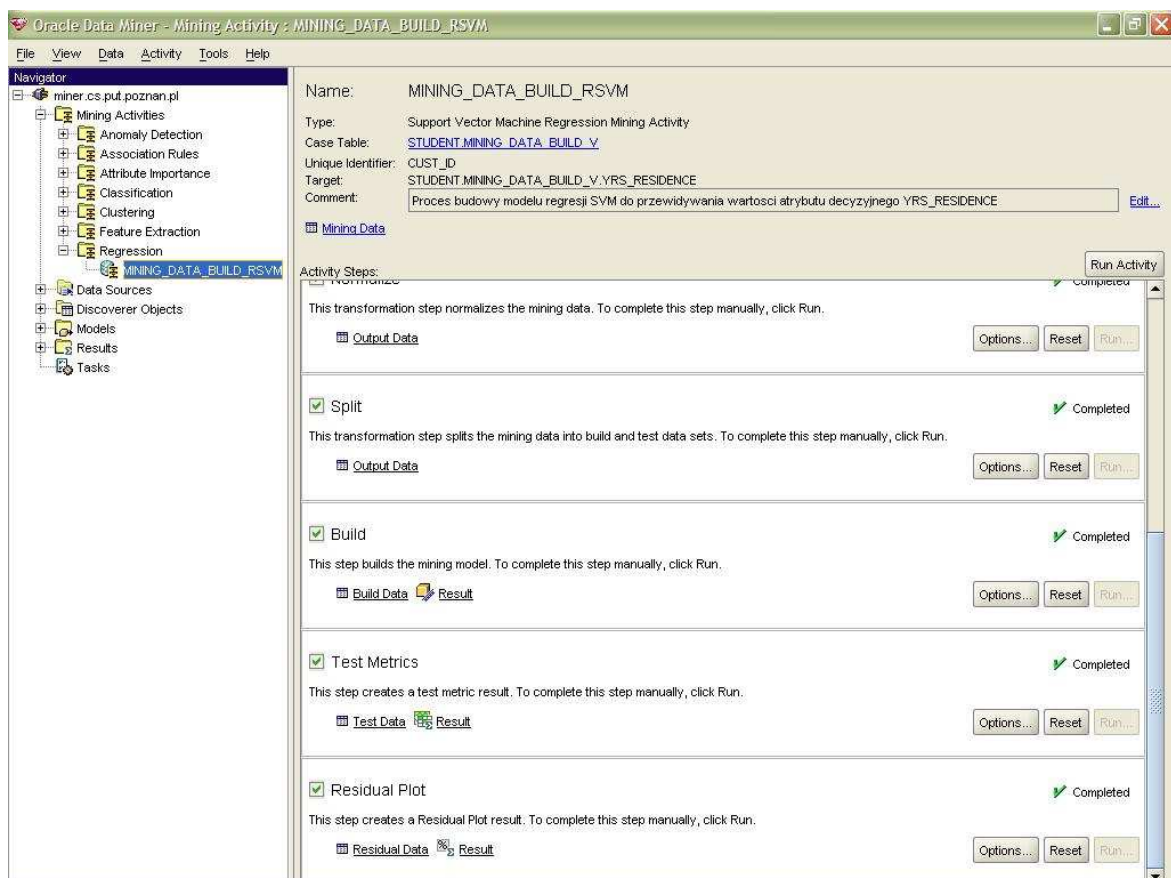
Oracle Data Miner - Mining Activity : MINING_DATA_BUILD_RSVM

File View Data Activity Tools Help

Navigator
miner.cs.put.poznan.pl
Mining Activities
Anomaly Detection
Association Rules
Attribute Importance
Classification
Clustering
Feature Extraction
Regression
MINING_DATA_BUILD_RSVM
Data Sources
Discoverer Objects
Models
Results
Tasks

Name: MINING_DATA_BUILD_RSVM

Type: Support Vector Machine Regression Mining Activity
Case Table: STUDENT.MINING_DATA_BUILD_V
Unique Identifier: CUST_ID
Target: STUDENT.MINING_DATA_BUILD_V.YRS_RESIDENCE
Comment: Proces budowy modelu regresji SVM do przewidywania wartosci atrybutu decyzyjnego YRS_RESIDENCE Edit...

Mining Data

Activity Steps: Run Activity

Normalize Completed
This transformation step normalizes the mining data. To complete this step manually, click Run.
Output Data Options... Reset Run...

Split Completed
This transformation step splits the mining data into build and test data sets. To complete this step manually, click Run.
Output Data Options... Reset Run...

Build Completed
This step builds the mining model. To complete this step manually, click Run.
Build Data Result Options... Reset Run...

Test Metrics Completed
This step creates a test metric result. To complete this step manually, click Run.
Test Data Result Options... Reset Run...

Residual Plot Completed
This step creates a Residual Plot result. To complete this step manually, click Run.
Residual Data Result Options... Reset Run...